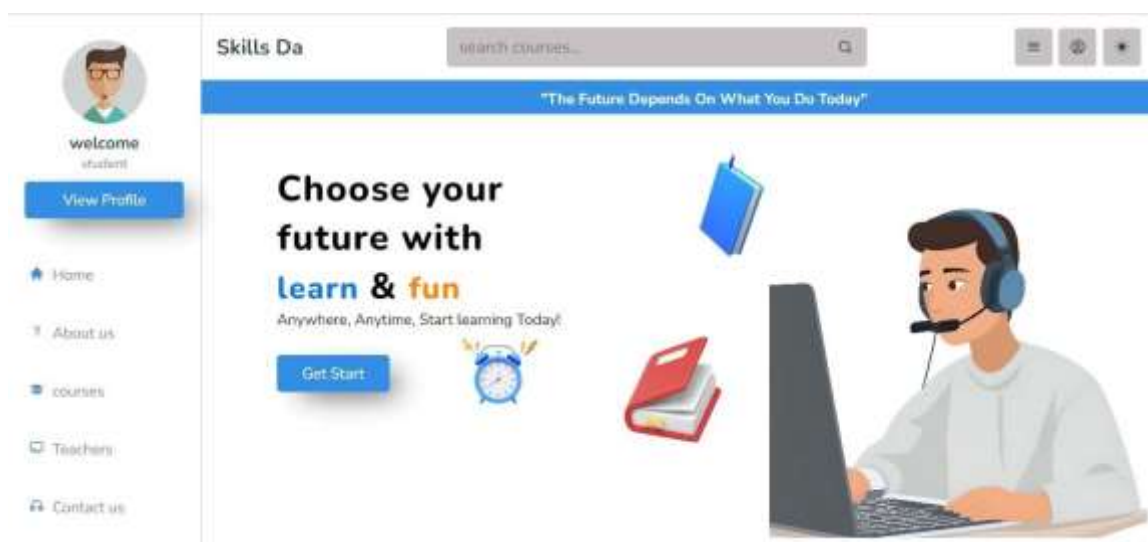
welcome
student

View Profile

Home

About us

courses

Teachers

Contact us

Skills Da

search courses...

"The Future Depends On What You Do Today"

Choose your future with

learn & fun

Anywhere, Anytime, Start learning Today!

Get Start